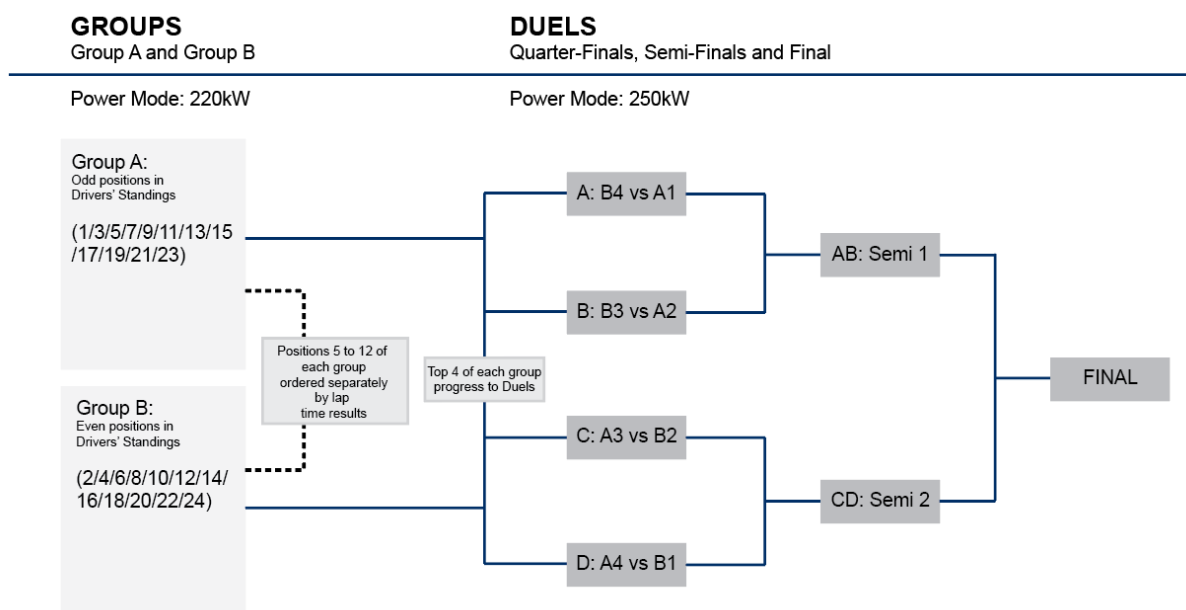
GROUPS
Group A and Group B

DUELS
Quarter-Finals, Semi-Finals and Final

Power Mode: 220kW

Power Mode: 250kW

Group A:
Odd positions in Drivers' Standings

(1/3/5/7/9/11/13/15 /17/19/21/23)

Positions 5 to 12 of each group ordered separately by lap time results

Group B:
Even positions in Drivers' Standings

(2/4/6/8/10/12/14/ 16/18/20/22/24)

Top 4 of each group progress to Duels

A: B4 vs A1

B: B3 vs A2

C: A3 vs B2

D: A4 vs B1

AB: Semi 1

CD: Semi 2

FINAL